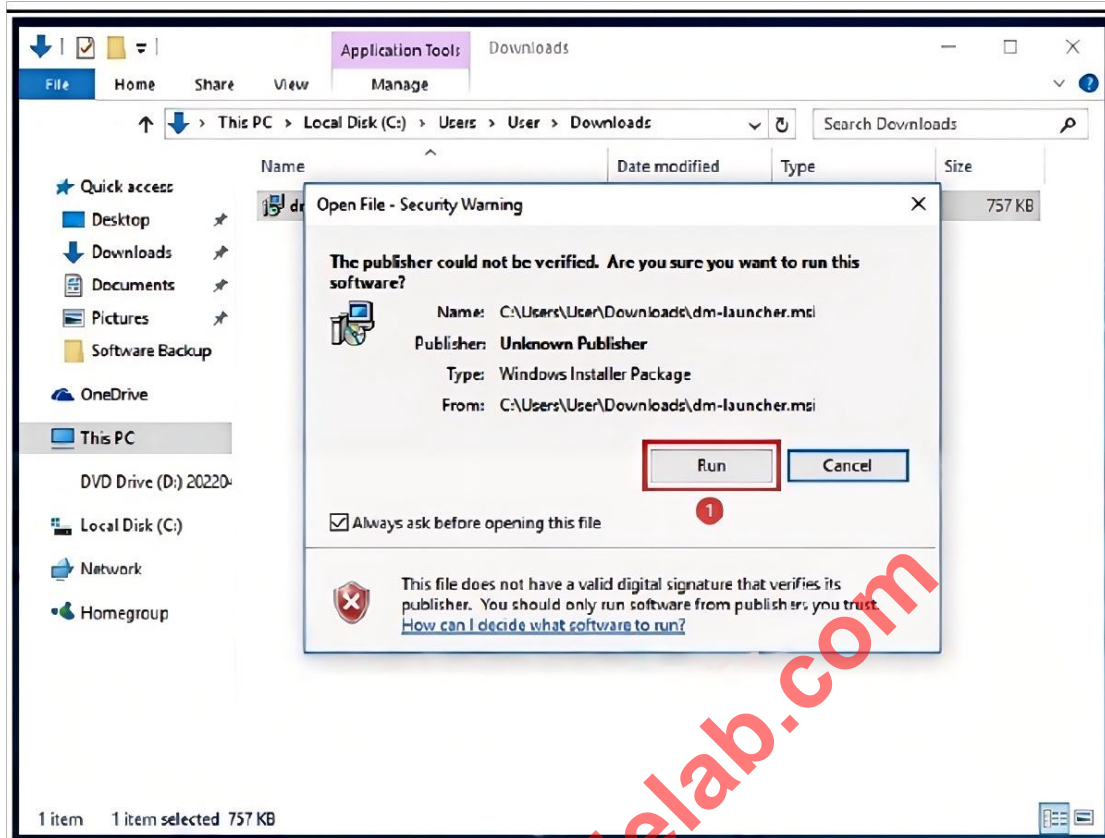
Application Tools Downloads

File Home Share View Manage

This PC > Local Disk (C:) > Users > User > Downloads

Search Downloads

Name Date modified Type Size

Quick access
Desktop
Downloads
Documents
Pictures
Software Backup

OneDrive

This PC

DVD Drive (D:) 20220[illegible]

Local Disk (C:)

Network

Homegroup

dr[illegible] 757 KB

Open File - Security Warning

The publisher could not be verified. Are you sure you want to run this software?

Name: C:\Users\User\Downloads\dm-launcher.msi

Publisher: Unknown Publisher

Type: Windows Installer Package

From: C:\Users\User\Downloads\dm-launcher.msi

Run Cancel

1

Always ask before opening this file

This file does not have a valid digital signature that verifies its publisher. You should only run software from publishers you trust.
How can I decide what software to run?

1 item 1 item selected 757 KB

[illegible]elab.com